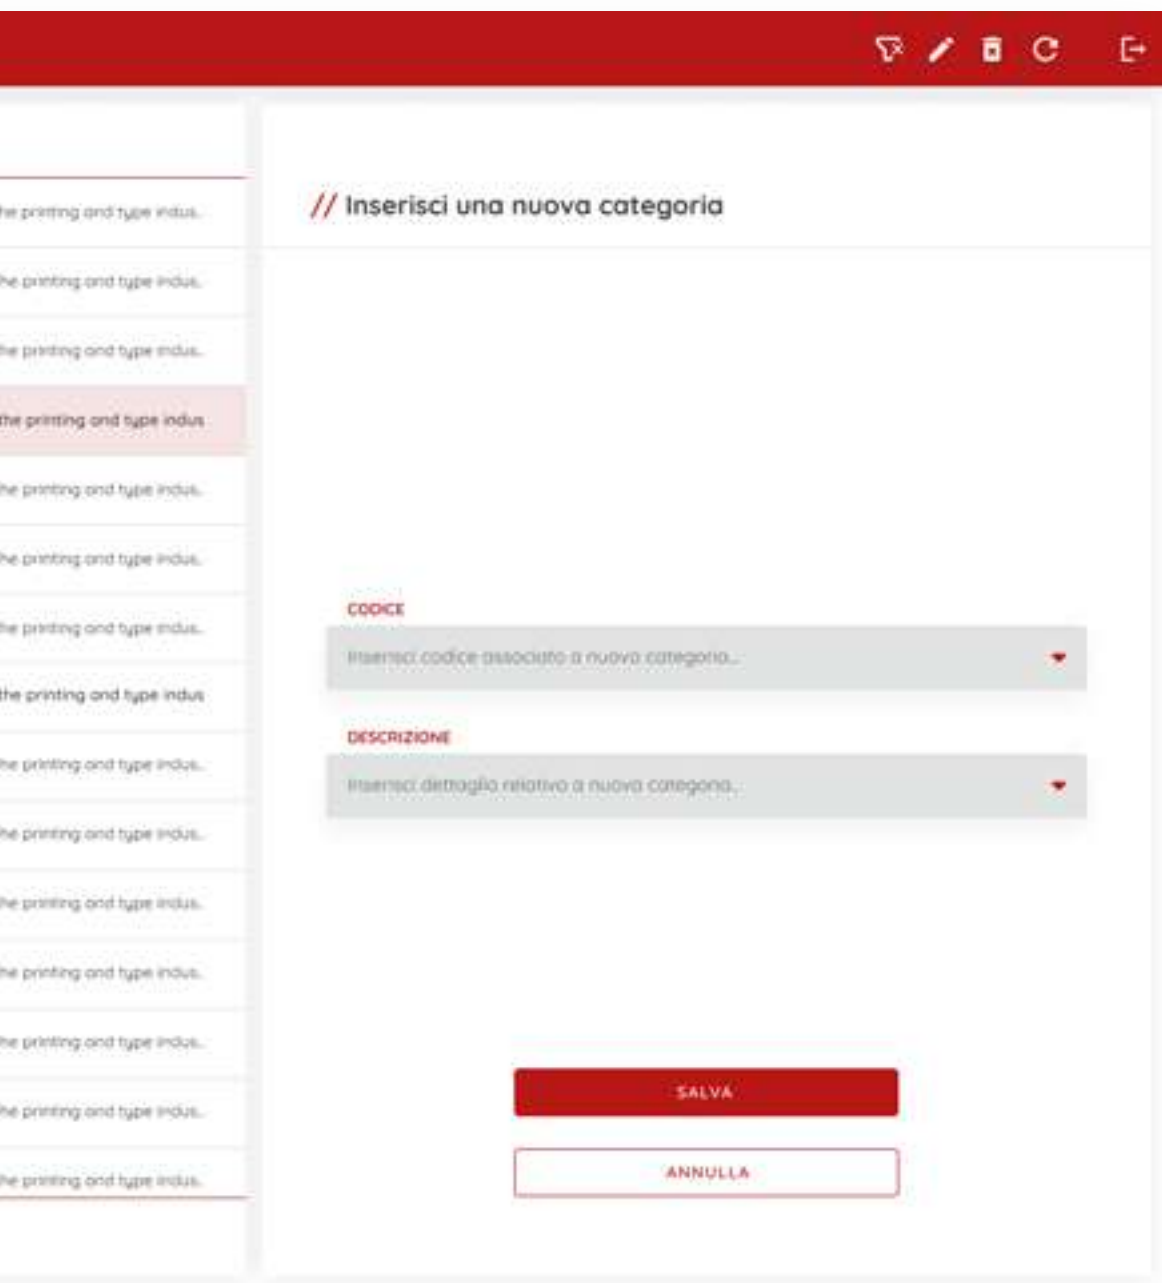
he printing and type indus.

he printing and type indus.

he printing and type indus.

the printing and type indus

he printing and type indus.

he printing and type indus.

he printing and type indus.

the printing and type indus

he printing and type indus.

he printing and type indus.

he printing and type indus.

he printing and type indus.

he printing and type indus.

he printing and type indus.

he printing and type indus.

// Inserisci una nuova categoria

CODICE

Inserisci codice associato a nuova categoria...

DESCRIZIONE

Inserisci dettaglio relativo a nuova categoria...

SALVA

ANNULLA